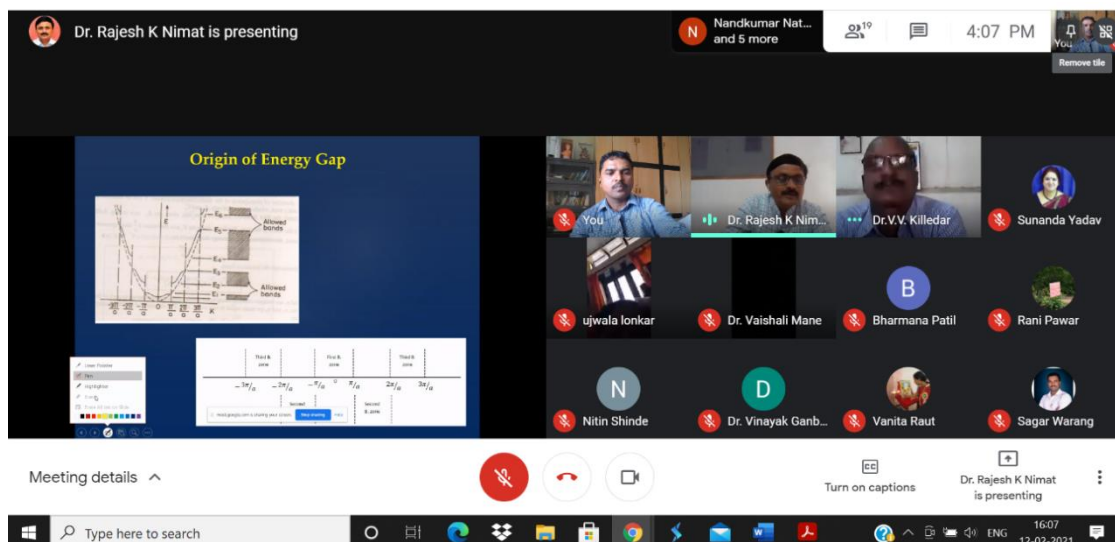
Dr. Rajesh K Nimat is presenting

N Nandkumar Nat... and 5 more

19

4:07 PM

You

Remove tile

Origin of Energy Gap

Allowed bands

Allowed bands

Third B zone

First B zone

Third B zone

$-3\pi/_a$ $-2\pi/_a$ $-\pi/_a$ $0$ $\pi/_a$ $2\pi/_a$ $3\pi/_a$

Second B zone

Second B zone

Pen

Highlighter

meet.google.com is sharing your screen. Stop sharing Hide

You

Dr. Rajesh K Nim...

Dr.V.V. Killedar

Sunanda Yadav

ujwala lonkar

Dr. Vaishali Mane

B

Bharmana Patil

Rani Pawar

N

Nitin Shinde

D

Dr. Vinayak Ganb...

Vanita Raut

Sagar Warang

Meeting details

Turn on captions

Dr. Rajesh K Nimat is presenting

Type here to search

ENG

16:07

12-02-2021